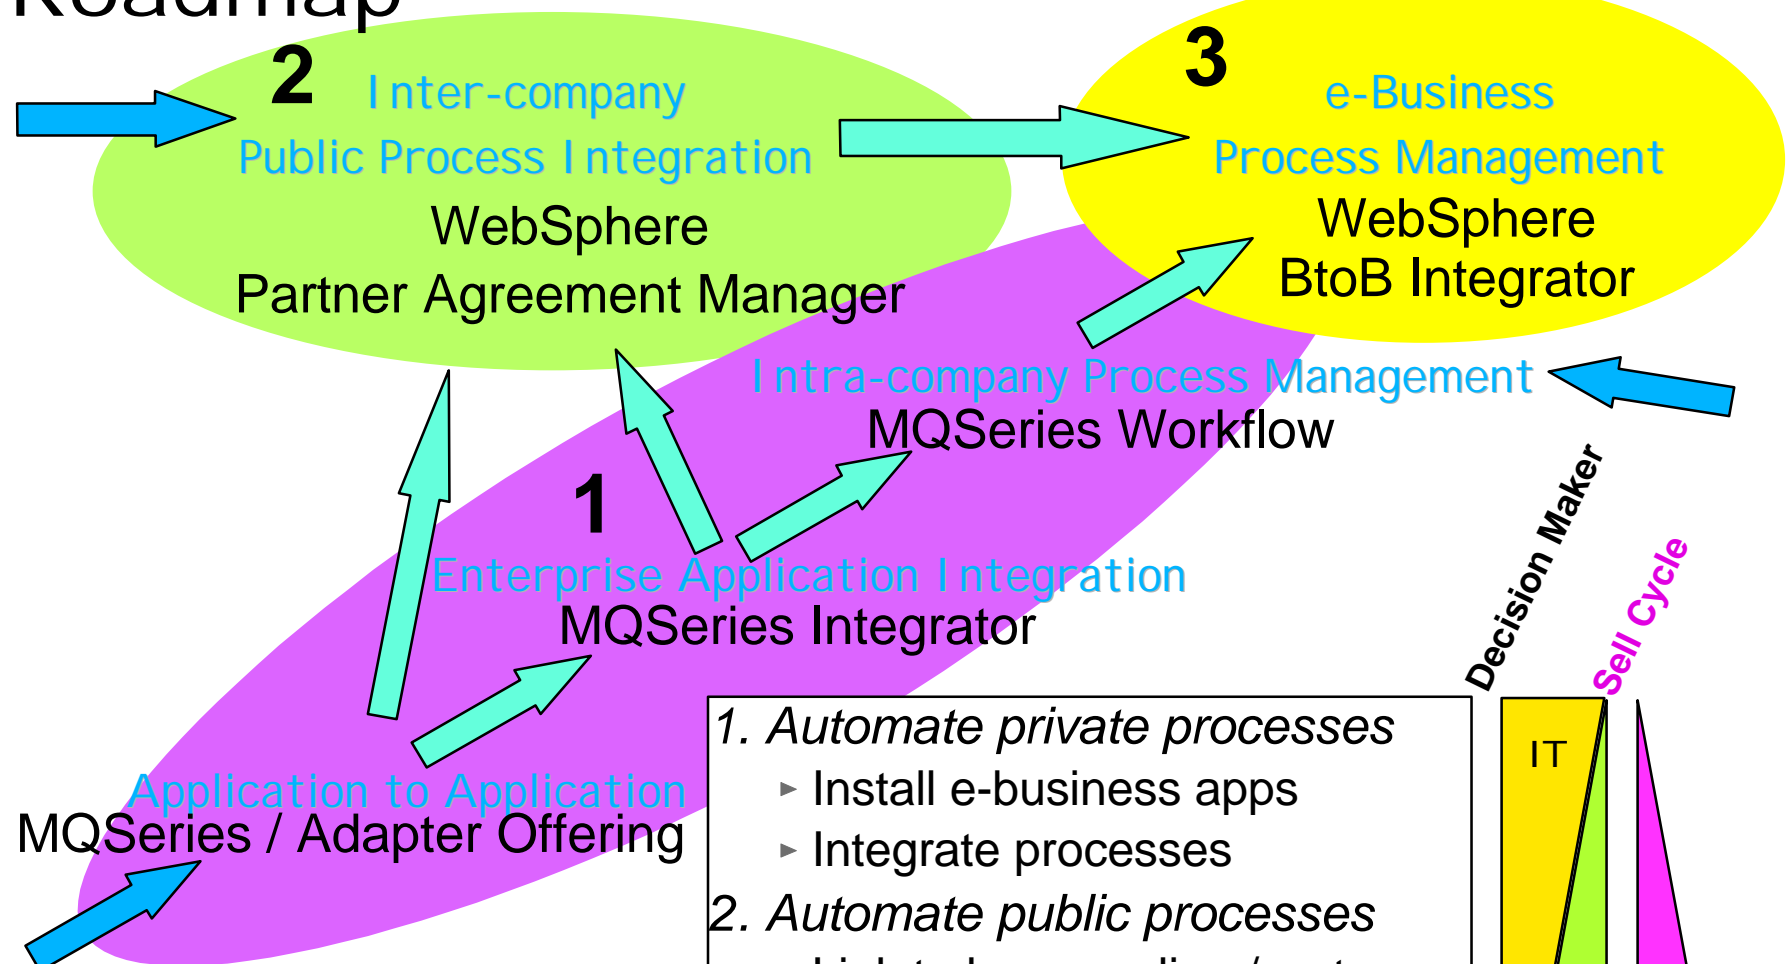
Roadmap

2 Inter-company
Public Process Integration
WebSphere
Partner Agreement Manager

3 e-Business
Process Management
WebSphere
BtoB Integrator

Intra-company Process Management
MQSeries Workflow

1
Enterprise Application Integration
MQSeries Integrator

Application to Application
MQSeries / Adapter Offering

1. Automate private processes
▸ Install e-business apps
▸ Integrate processes
2. Automate public processes
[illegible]

Decision Maker
Sell Cycle
IT